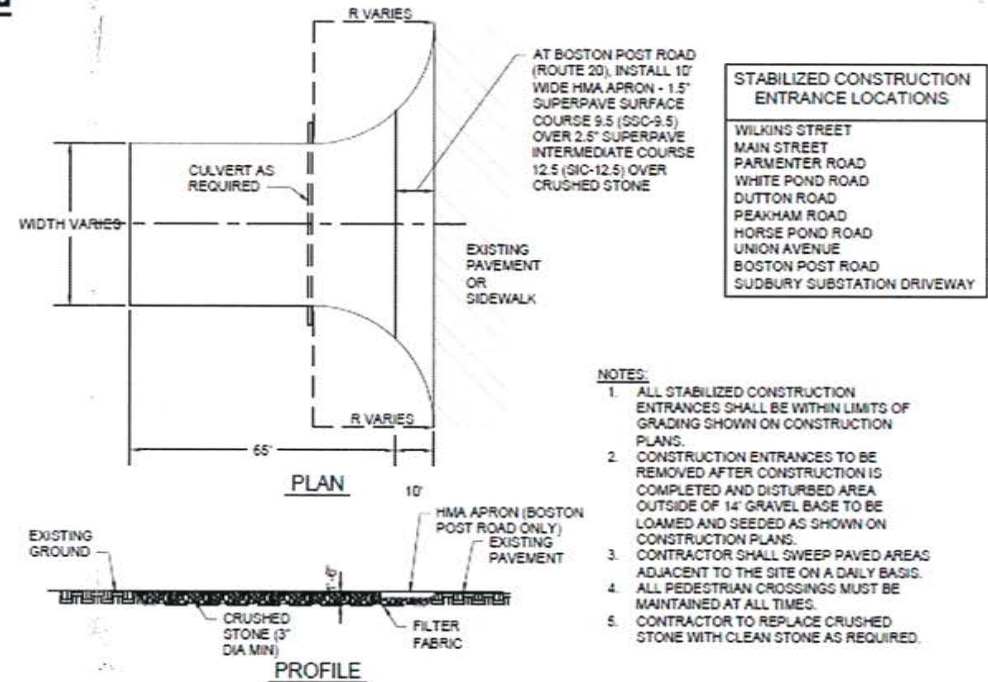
R VARIES

AT BOSTON POST ROAD (ROUTE 20), INSTALL 10' WIDE HMA APRON - 1.5" SUPERPAVE SURFACE COURSE 9.5 (SSC-9.5) OVER 2.5" SUPERPAVE INTERMEDIATE COURSE 12.5 (SIC-12.5) OVER CRUSHED STONE

| STABILIZED CONSTRUCTION ENTRANCE LOCATIONS |
|---|
| WILKINS STREET |
| MAIN STREET |
| PARMENTER ROAD |
| WHITE POND ROAD |
| DUTTON ROAD |
| PEAKHAM ROAD |
| HORSE POND ROAD |
| UNION AVENUE |
| BOSTON POST ROAD |
| SUDBURY SUBSTATION DRIVEWAY |

CULVERT AS REQUIRED

WIDTH VARIES

EXISTING PAVEMENT OR SIDEWALK

R VARIES

65'

PLAN

10'

NOTES:
1. ALL STABILIZED CONSTRUCTION ENTRANCES SHALL BE WITHIN LIMITS OF GRADING SHOWN ON CONSTRUCTION PLANS.
2. CONSTRUCTION ENTRANCES TO BE REMOVED AFTER CONSTRUCTION IS COMPLETED AND DISTURBED AREA OUTSIDE OF 14' GRAVEL BASE TO BE LOAMED AND SEEDED AS SHOWN ON CONSTRUCTION PLANS.
3. CONTRACTOR SHALL SWEEP PAVED AREAS ADJACENT TO THE SITE ON A DAILY BASIS.
4. ALL PEDESTRIAN CROSSINGS MUST BE MAINTAINED AT ALL TIMES.
5. CONTRACTOR TO REPLACE CRUSHED STONE WITH CLEAN STONE AS REQUIRED.

EXISTING GROUND

HMA APRON (BOSTON POST ROAD ONLY)

EXISTING PAVEMENT

6"

CRUSHED STONE (3" DIA MIN)

FILTER FABRIC

PROFILE